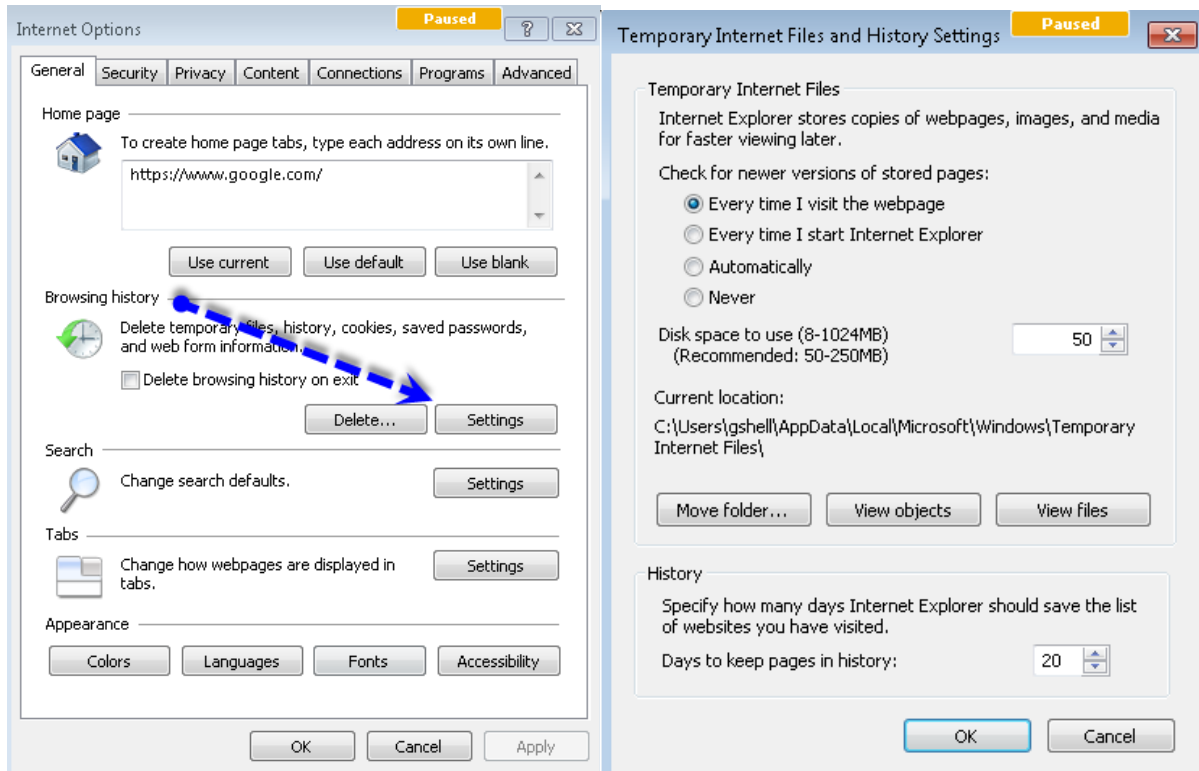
Internet Options
Paused
?

General | Security | Privacy | Content | Connections | Programs | Advanced

Home page
To create home page tabs, type each address on its own line.
https://www.google.com/
Use current | Use default | Use blank

Browsing history
Delete temporary files, history, cookies, saved passwords, and web form information.
Delete browsing history on exit
Delete... | Settings

Search
Change search defaults.
Settings

Tabs
Change how webpages are displayed in tabs.
Settings

Appearance
Colors | Languages | Fonts | Accessibility

OK | Cancel | Apply

Temporary Internet Files and History Settings
Paused

Temporary Internet Files
Internet Explorer stores copies of webpages, images, and media for faster viewing later.
Check for newer versions of stored pages:
Every time I visit the webpage
Every time I start Internet Explorer
Automatically
Never
Disk space to use (8-1024MB)
(Recommended: 50-250MB)
50
Current location:
C:\Users\gshell\AppData\Local\Microsoft\Windows\Temporary Internet Files\
Move folder... | View objects | View files

History
Specify how many days Internet Explorer should save the list of websites you have visited.
Days to keep pages in history:
20

OK | Cancel